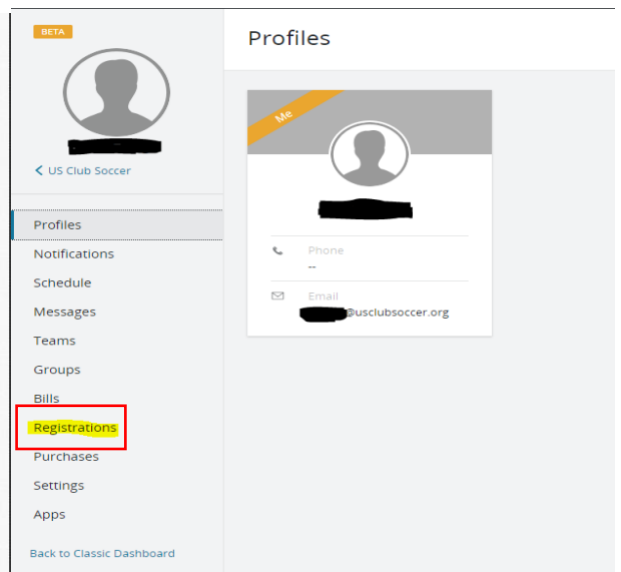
BETA

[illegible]

< US Club Soccer

Profiles
Notifications
Schedule
Messages
Teams
Groups
Bills
Registrations
Purchases
Settings
Apps

Back to Classic Dashboard

Profiles

Me

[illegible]

Phone
--

Email
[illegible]@usclubsoccer.org